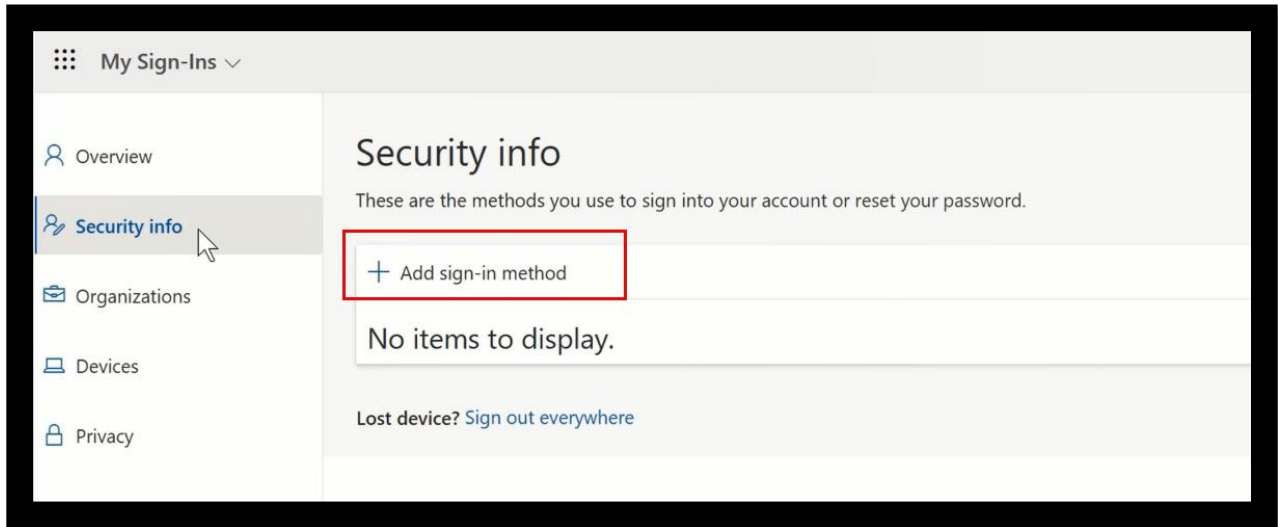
My Sign-Ins

Overview

Security info

Organizations

Devices

Privacy

Security info

These are the methods you use to sign into your account or reset your password.

+ Add sign-in method

No items to display.

Lost device? Sign out everywhere